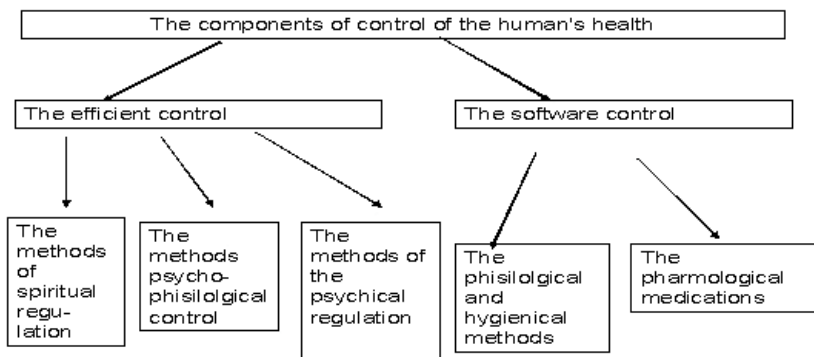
The components of control of the human's health

The efficient control

The software control

The methods of spiritual regulation

The methods psycho-phisilolgical control

The methods of the psychical regulation

The phisilolgical and hygienical methods

The pharmological medications